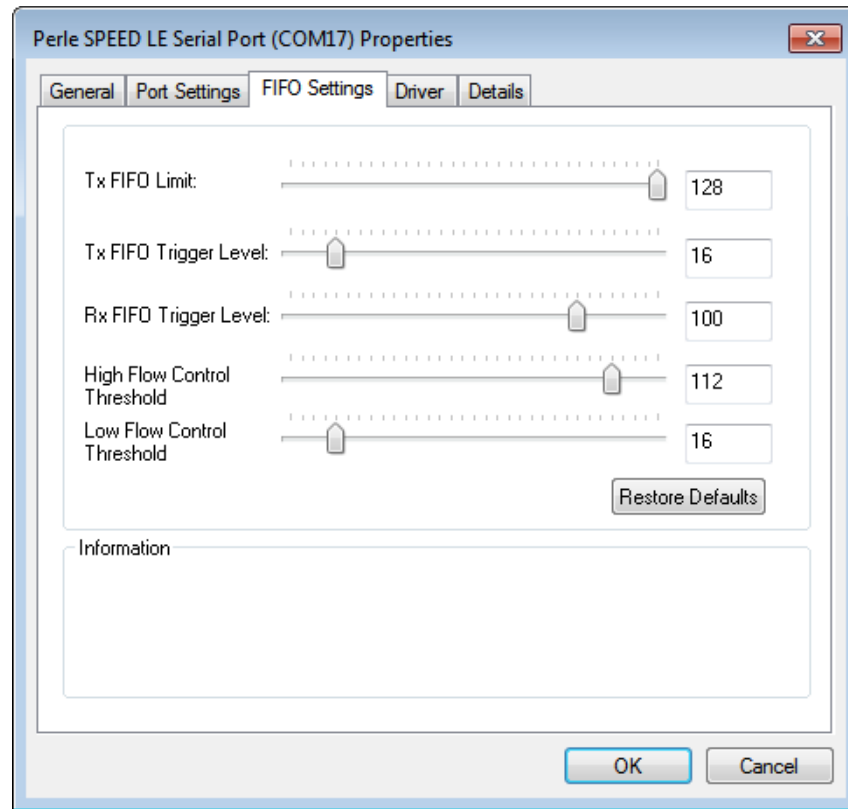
Perle SPEED LE Serial Port (COM17) Properties

General | Port Settings | FIFO Settings | Driver | Details

Tx FIFO Limit: 128

Tx FIFO Trigger Level: 16

Rx FIFO Trigger Level: 100

High Flow Control Threshold 112

Low Flow Control Threshold 16

Restore Defaults

Information

OK Cancel